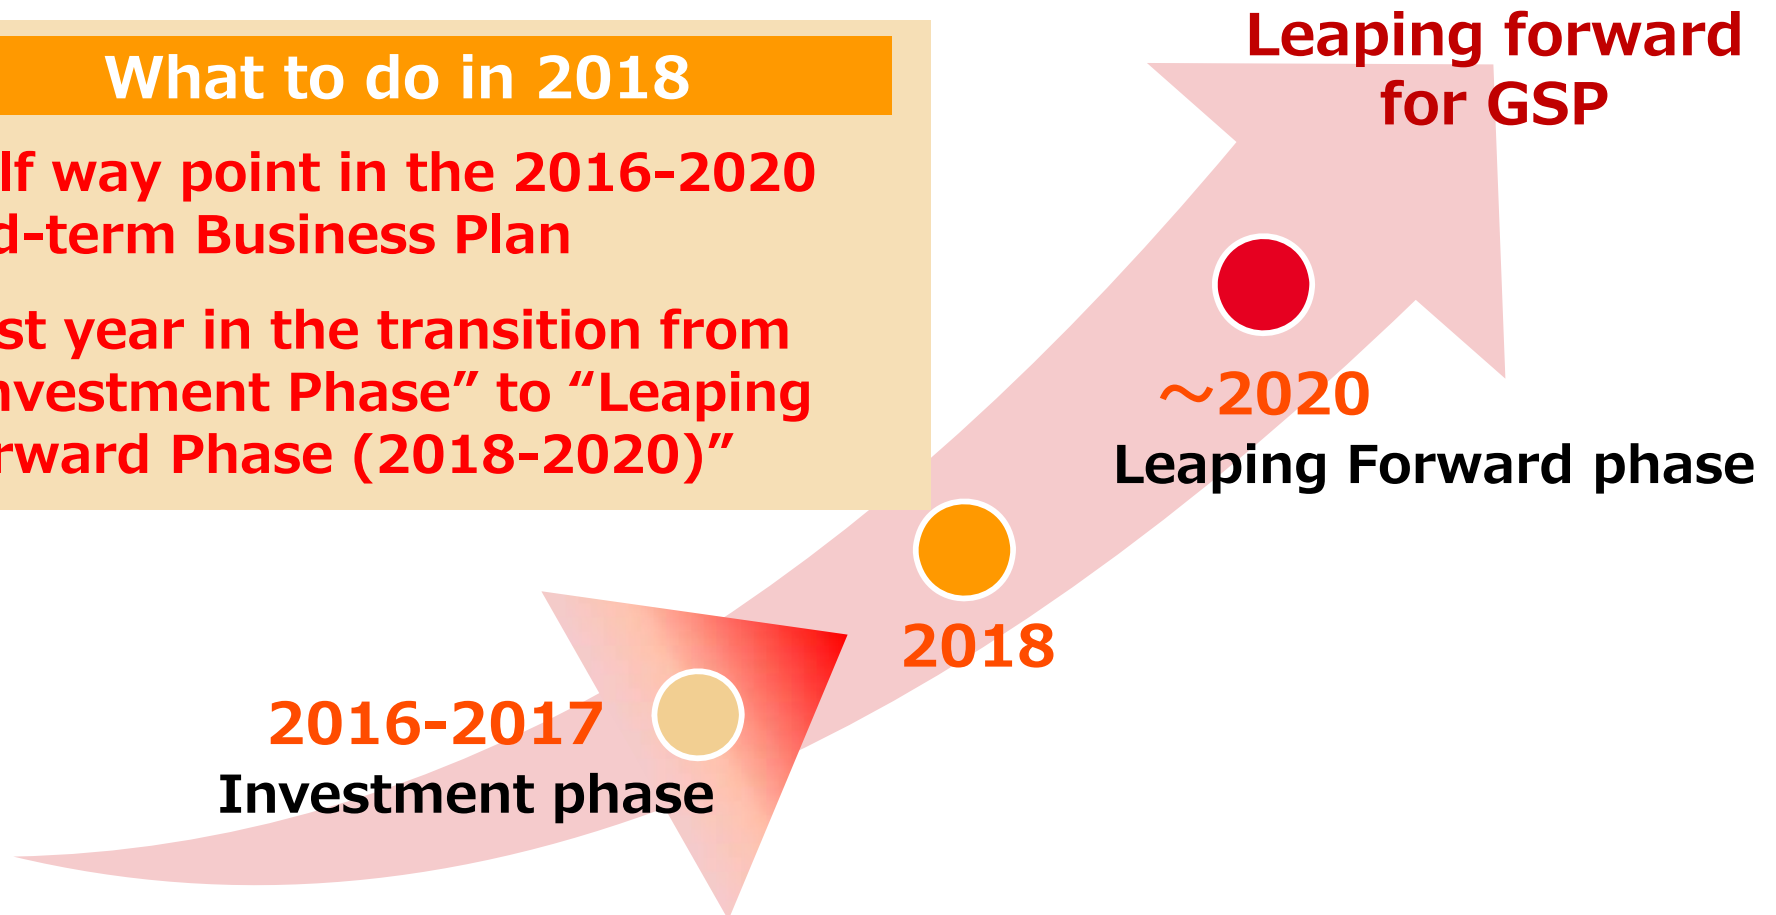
What to do in 2018

lf way point in the 2016-2020 d-term Business Plan

st year in the transition from nvestment Phase” to “Leaping rward Phase (2018-2020)”

Leaping forward for GSP

～2020
Leaping Forward phase

2018

2016-2017
Investment phase